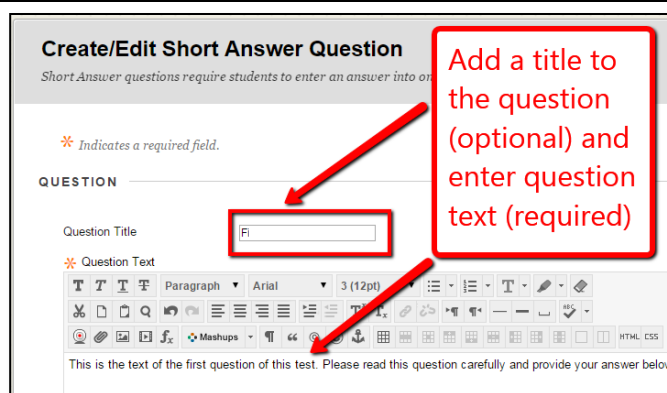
Create/Edit Short Answer Question

Short Answer questions require students to enter an answer into or

Add a title to the question (optional) and enter question text (required)

* Indicates a required field.

QUESTION

Question Title Fi

* Question Text

Paragraph Arial 3 (12pt)

Mashups

HTML CSS

This is the text of the first question of this test. Please read this question carefully and provide your answer belo